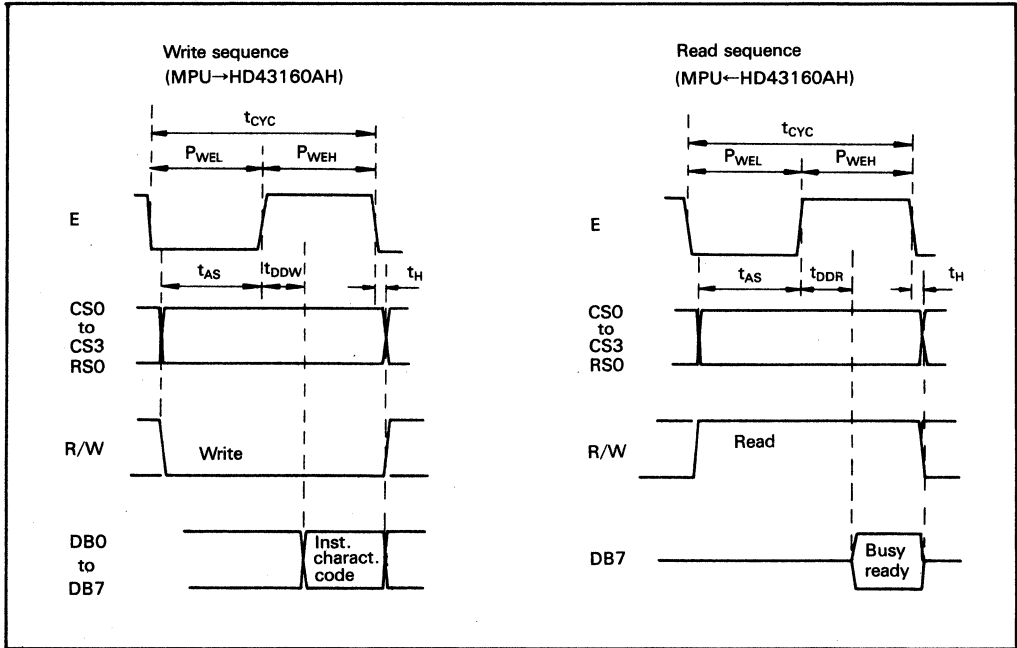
Write sequence
(MPU→HD43160AH)

$t_{CYC}$

$P_{WEL}$

$P_{WEH}$

E

$t_{AS}$

$t_{DDW}$

$t_H$

CS0
to
CS3
RS0

R/W

Write

DB0
to
DB7

Inst.
charact.
code

Read sequence
(MPU←HD43160AH)

$t_{CYC}$

$P_{WEL}$

$P_{WEH}$

E

$t_{AS}$

$t_{DDR}$

$t_H$

CS0
to
CS3
RS0

R/W

Read

DB7

Busy
ready